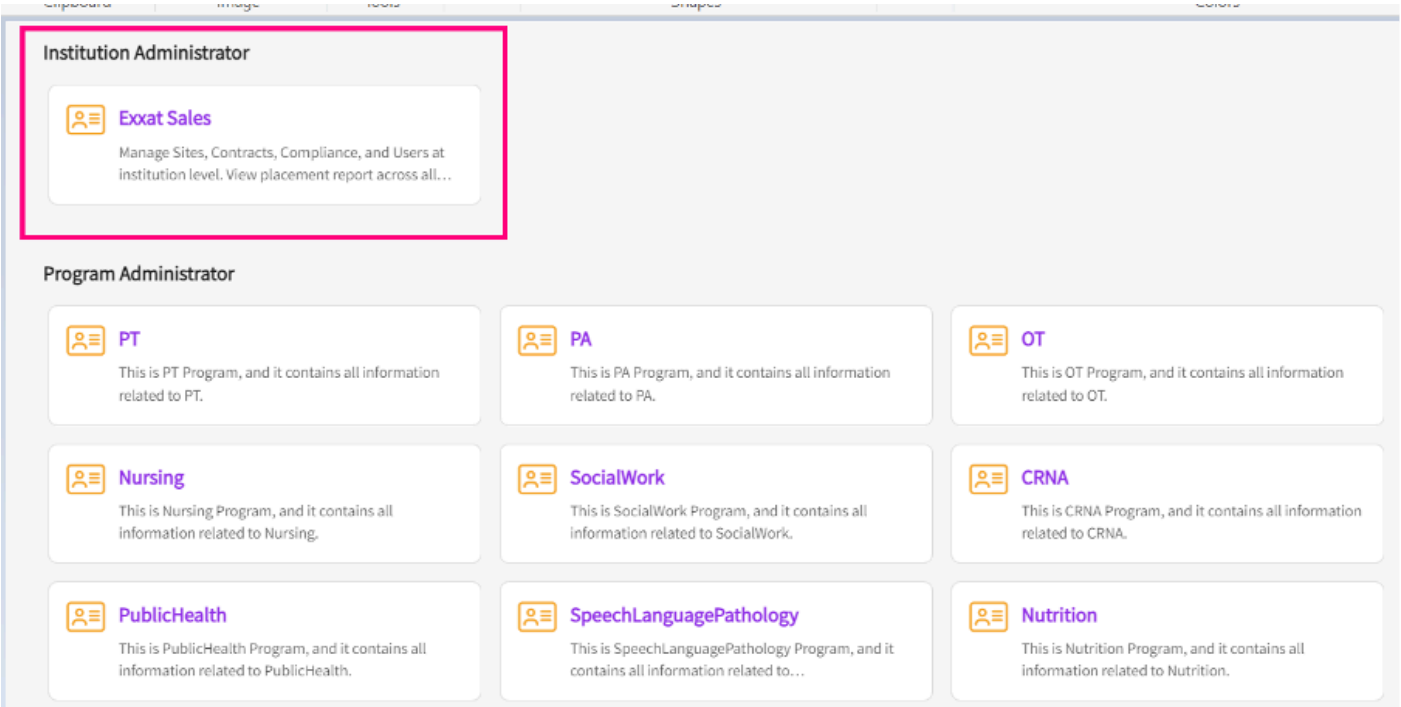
Clipboard Image Tools Shapes Colors

Institution Administrator

Exxat Sales
Manage Sites, Contracts, Compliance, and Users at institution level. View placement report across all…

Program Administrator

PT
This is PT Program, and it contains all information related to PT.

PA
This is PA Program, and it contains all information related to PA.

OT
This is OT Program, and it contains all information related to OT.

Nursing
This is Nursing Program, and it contains all information related to Nursing.

SocialWork
This is SocialWork Program, and it contains all information related to SocialWork.

CRNA
This is CRNA Program, and it contains all information related to CRNA.

PublicHealth
This is PublicHealth Program, and it contains all information related to PublicHealth.

SpeechLanguagePathology
This is SpeechLanguagePathology Program, and it contains all information related to…

Nutrition
This is Nutrition Program, and it contains all information related to Nutrition.